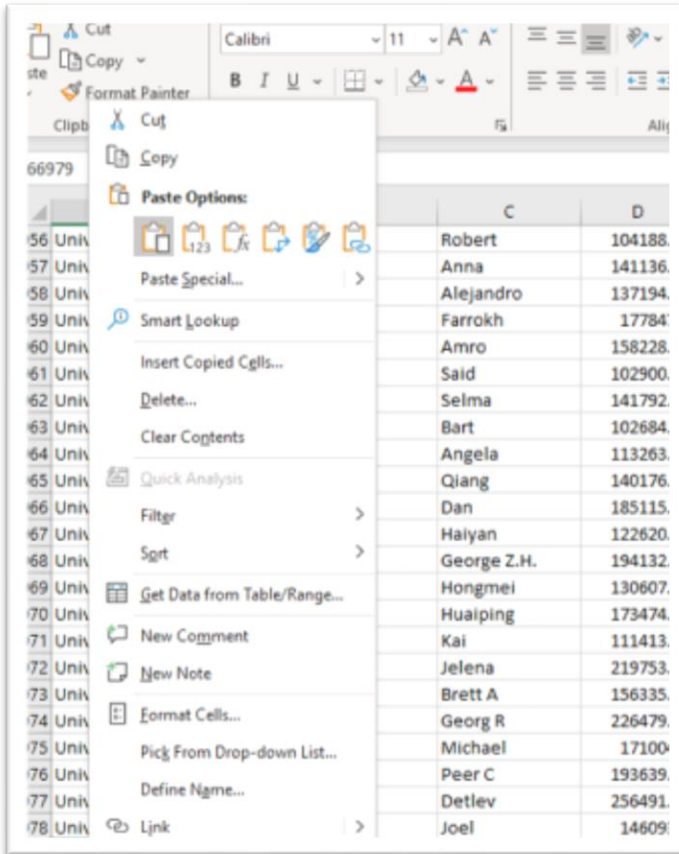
Cut
Copy
ste
Format Painter
Clipb
Calibri
11
A A
B I U
A
Ali
66979
Cut
Copy
Paste Options:
Paste Special...
Smart Lookup
Insert Copied Cells...
Delete...
Clear Contents
Quick Analysis
Filter
Sort
Get Data from Table/Range...
New Comment
New Note
Format Cells...
Pick From Drop-down List...
Define Name...
Link

| | C | D |
|---|---|---|
| 56 Univ | Robert | 104188. |
| 57 Univ | Anna | 141136. |
| 58 Univ | Alejandro | 137194. |
| 59 Univ | Farrokh | 17784 |
| 60 Univ | Amro | 158228. |
| 61 Univ | Said | 102900. |
| 62 Univ | Selma | 141792. |
| 63 Univ | Bart | 102684. |
| 64 Univ | Angela | 113263. |
| 65 Univ | Qiang | 140176. |
| 66 Univ | Dan | 185115. |
| 67 Univ | Haiyan | 122620. |
| 68 Univ | George Z.H. | 194132. |
| 69 Univ | Hongmei | 130607. |
| 70 Univ | Huaiping | 173474. |
| 71 Univ | Kai | 111413. |
| 72 Univ | Jelena | 219753. |
| 73 Univ | Brett A | 156335. |
| 74 Univ | Georg R | 226479. |
| 75 Univ | Michael | 17100 |
| 76 Univ | Peer C | 193639. |
| 77 Univ | Detlev | 256491. |
| 78 Univ | Joel | 14609 |